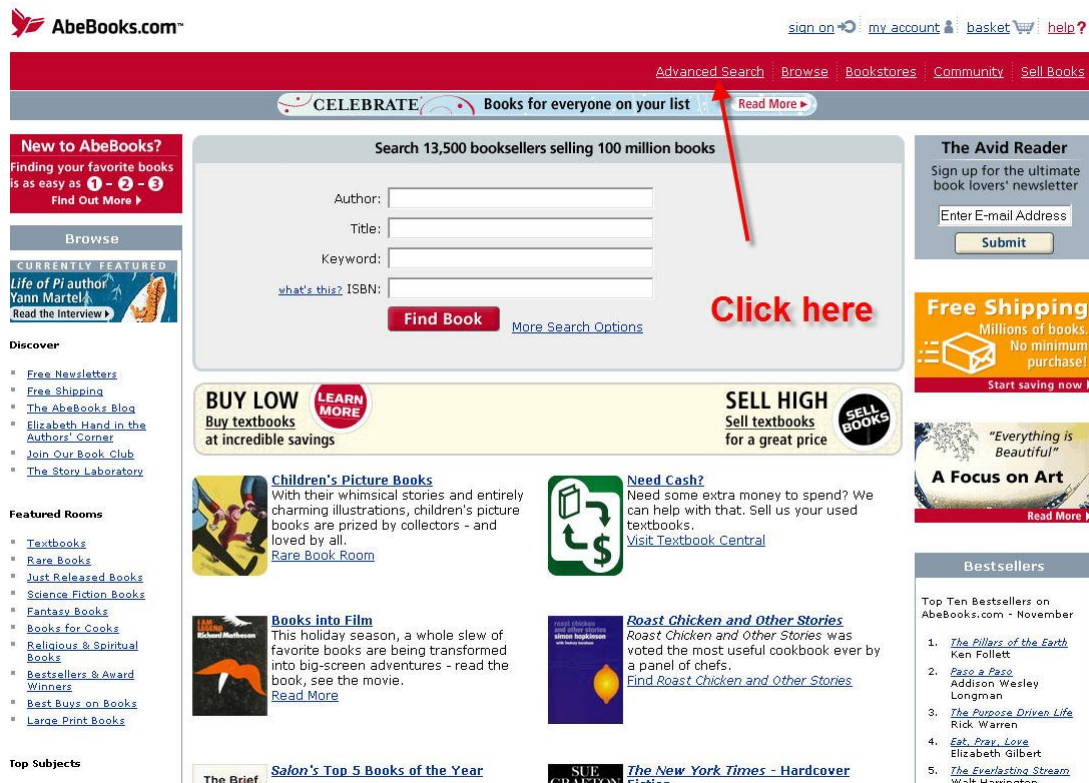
AbeBooks.com

sign on | my account | basket | help?

Advanced Search | Browse | Bookstores | Community | Sell Books

CELEBRATE Books for everyone on your list Read More ▸

New to AbeBooks?
Finding your favorite books is as easy as 1 - 2 - 3
Find Out More ▸

Browse

CURRENTLY FEATURED
Life of Pi author Yann Martel
Read the Interview ▸

Discover

Free Newsletters
Free Shipping
The AbeBooks Blog
Elizabeth Hand in the Authors' Corner
Join Our Book Club
The Story Laboratory

Featured Rooms

Textbooks
Rare Books
Just Released Books
Science Fiction Books
Fantasy Books
Books for Cooks
Religious & Spiritual Books
Bestsellers & Award Winners
Best Buys on Books
Large Print Books

Top Subjects

Search 13,500 booksellers selling 100 million books

Author:
Title:
Keyword:
what's this? ISBN:
Find Book More Search Options

Click here

BUY LOW
Buy textbooks at incredible savings
LEARN MORE

SELL HIGH
Sell textbooks for a great price
SELL BOOKS

Children's Picture Books
With their whimsical stories and entirely charming illustrations, children's picture books are prized by collectors - and loved by all.
Rare Book Room

Need Cash?
Need some extra money to spend? We can help with that. Sell us your used textbooks.
Visit Textbook Central

I AM LEGEND
Richard Matheson

Books into Film
This holiday season, a whole slew of favorite books are being transformed into big-screen adventures - read the book, see the movie.
Read More

roast chicken and other stories
simon hopkinson

Roast Chicken and Other Stories
Roast Chicken and Other Stories was voted the most useful cookbook ever by a panel of chefs.
Find Roast Chicken and Other Stories

The Brief

Salon's Top 5 Books of the Year

SUE GRAFTON

The New York Times - Hardcover Fiction

The Avid Reader
Sign up for the ultimate book lovers' newsletter
Enter E-mail Address
Submit

Free Shipping
Millions of books. No minimum purchase!
Start saving now

"Everything is Beautiful"
A Focus on Art
Read More

Bestsellers

Top Ten Bestsellers on AbeBooks.com - November

1. The Pillars of the Earth
Ken Follett
2. Paso a Paso
Addison Wesley Longman
3. The Purpose Driven Life
Rick Warren
4. Eat, Pray, Love
Elizabeth Gilbert
5. The Everlasting Stream
Walt Harington